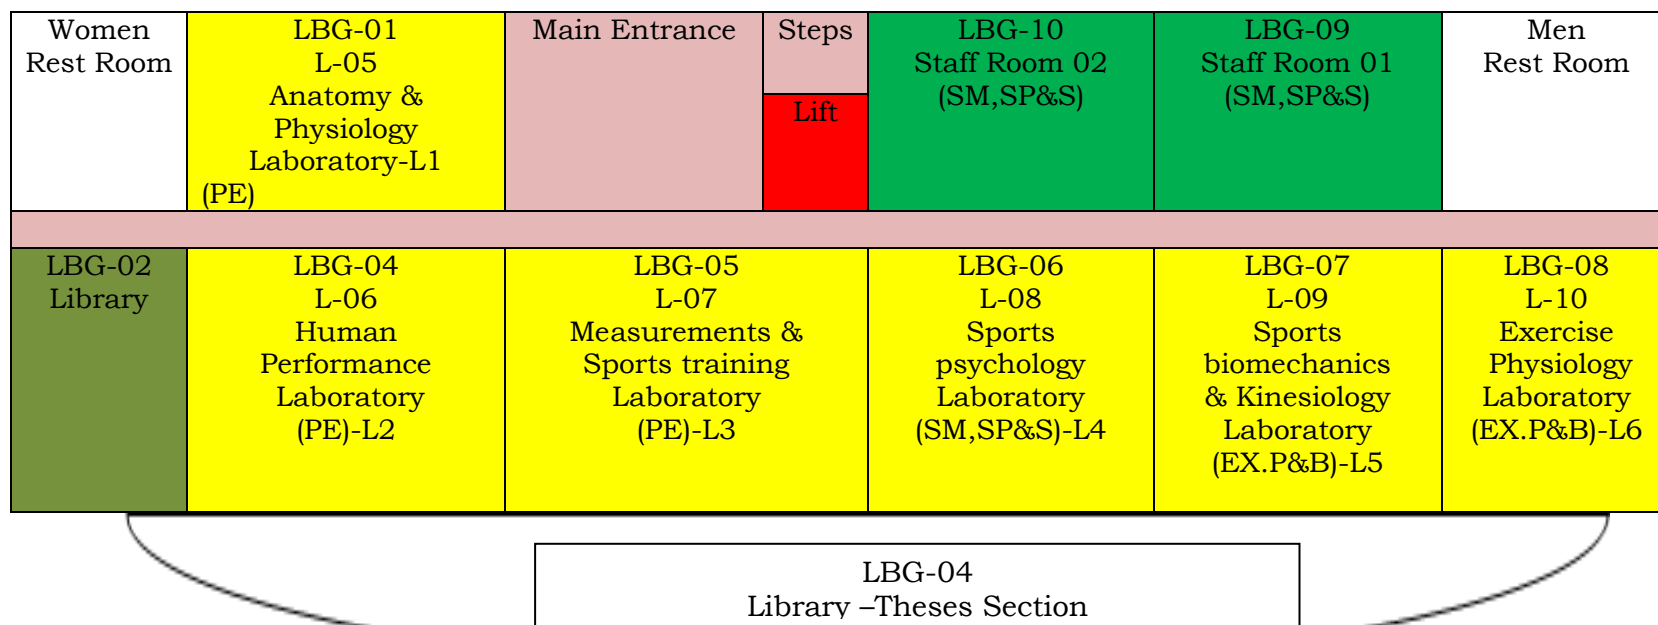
| Women Rest Room | LBG-01 L-05 Anatomy & Physiology Laboratory-L1 (PE) | Main Entrance | Steps / Lift | LBG-10 Staff Room 02 (SM,SP&S) | LBG-09 Staff Room 01 (SM,SP&S) | Men Rest Room |
|---|---|---|---|---|---|---|
| LBG-02 Library | LBG-04 L-06 Human Performance Laboratory (PE)-L2 | LBG-05 L-07 Measurements & Sports training Laboratory (PE)-L3 | | LBG-06 L-08 Sports psychology Laboratory (SM,SP&S)-L4 | LBG-07 L-09 Sports biomechanics & Kinesiology Laboratory (EX.P&B)-L5 | LBG-08 L-10 Exercise Physiology Laboratory (EX.P&B)-L6 |

LBG-04
Library –Theses Section